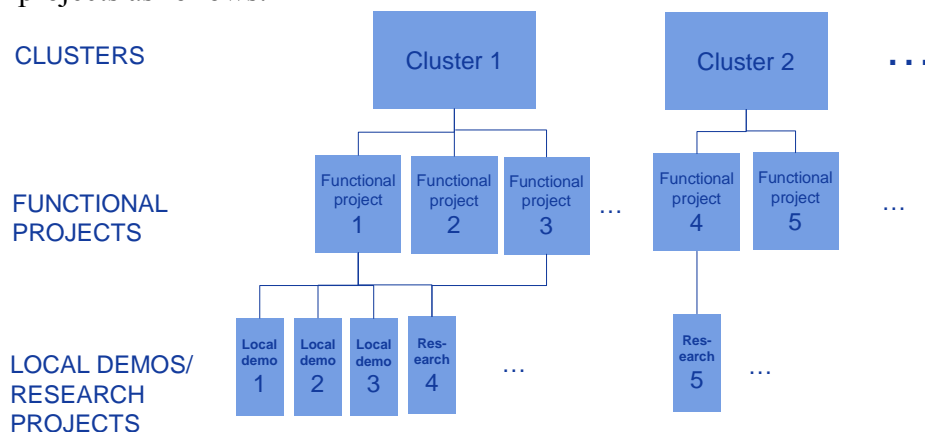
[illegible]

CLUSTERS

Cluster 1

Cluster 2

...

FUNCTIONAL PROJECTS

Functional project 1

Functional project 2

Functional project 3

...

Functional project 4

Functional project 5

...

LOCAL DEMOS/ RESEARCH PROJECTS

Local demo 1

Local demo 2

Local demo 3

Research 4

...

Research 5

...